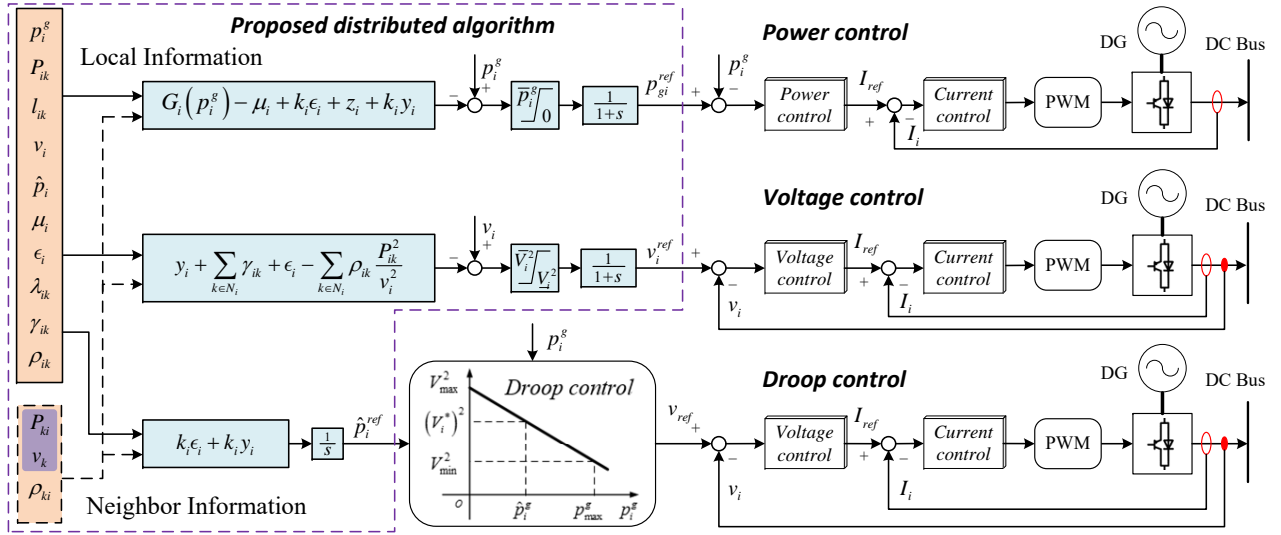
Proposed distributed algorithm

Local Information

$p_i^g$
$P_{ik}$
$l_{ik}$
$v_i$
$\hat{p}_i$
$\mu_i$
$\epsilon_i$
$\lambda_{ik}$
$\gamma_{ik}$
$\rho_{ik}$

$P_{ki}$
$v_k$
$\rho_{ki}$

Neighbor Information

$G_i\left(p_i^g\right) - \mu_i + k_i\epsilon_i + z_i + k_i y_i$

$-$ $p_i^g$ $+$

$\overline{p}_i^g$ $0$

$\frac{1}{1+s}$

$p_{gi}^{ref}$

$+$ $p_i^g$ $-$

Power control

Power control

$I_{ref}$

$+$ $-$ $I_i$

Current control

PWM

DG

DC Bus

$y_i + \sum_{k\in N_i}\gamma_{ik} + \epsilon_i - \sum_{k\in N_i}\rho_{ik}\frac{P_{ik}^2}{v_i^2}$

$-$ $v_i$ $+$

$\overline{V}_i^2$ $\underline{V}_i^2$

$\frac{1}{1+s}$

$v_i^{ref}$

$+$ $-$ $v_i$

Voltage control

Voltage control

$I_{ref}$

$+$ $-$ $I_i$

Current control

PWM

DG

DC Bus

$k_i\epsilon_i + k_i y_i$

$\frac{1}{s}$

$\hat{p}_i^{ref}$

$p_i^g$

Droop control

$V_{\max}^2$

$\left(v_i^*\right)^2$

$V_{\min}^2$

$0$

$\hat{p}_i^g$

$p_{\max}^g$

$p_i^g$

$v_{ref}$ $+$

$-$ $v_i$

Droop control

Voltage control

$I_{ref}$

$+$ $-$ $I_i$

Current control

PWM

DG

DC Bus